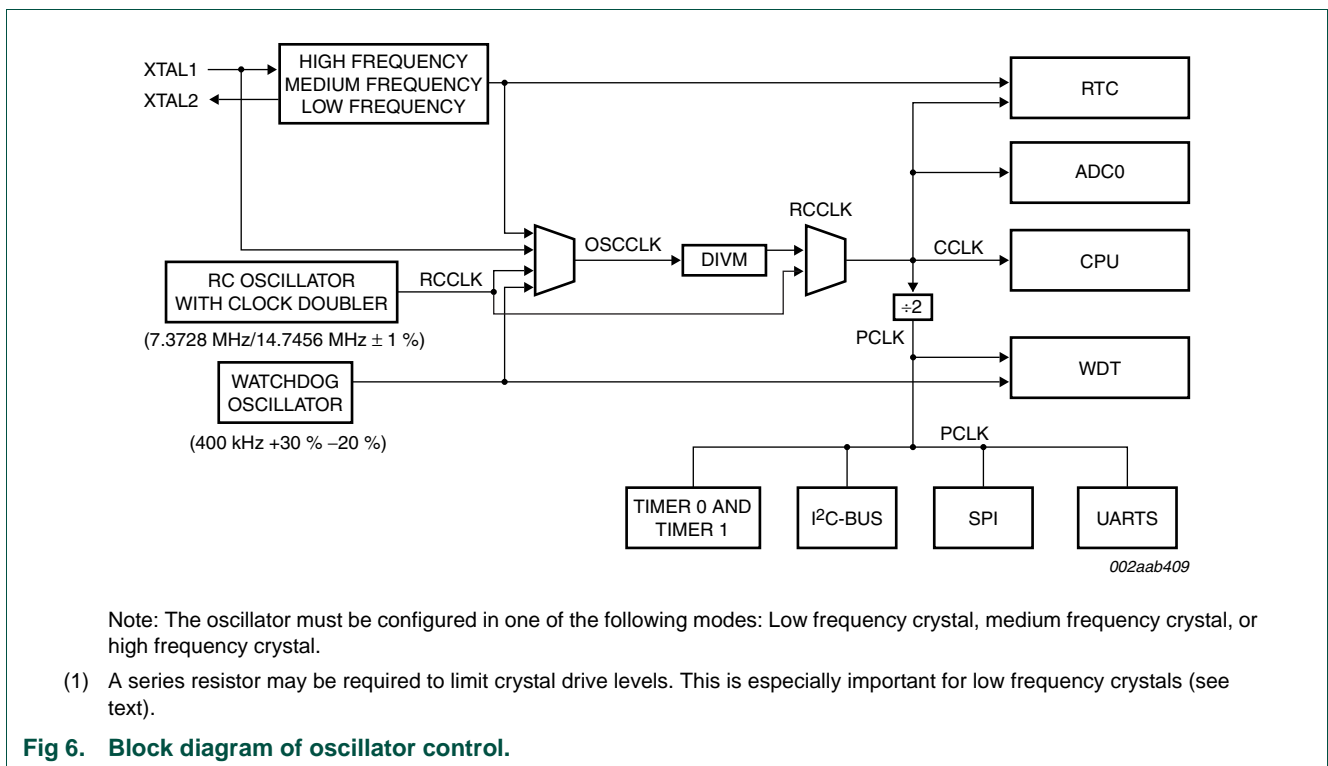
XTAL1
XTAL2
HIGH FREQUENCY
MEDIUM FREQUENCY
LOW FREQUENCY
RTC
ADC0
RCCLK
OSCCLK
DIVM
CCLK
CPU
RC OSCILLATOR
WITH CLOCK DOUBLER
RCCLK
$\div 2$
(7.3728 MHz/14.7456 MHz $\pm$ 1 %)
PCLK
WATCHDOG
OSCILLATOR
WDT
(400 kHz +30 % −20 %)
PCLK
TIMER 0 AND
TIMER 1
I$^2$C-BUS
SPI
UARTS
002aab409

Note: The oscillator must be configured in one of the following modes: Low frequency crystal, medium frequency crystal, or high frequency crystal.

(1) A series resistor may be required to limit crystal drive levels. This is especially important for low frequency crystals (see text).

Fig 6. Block diagram of oscillator control.